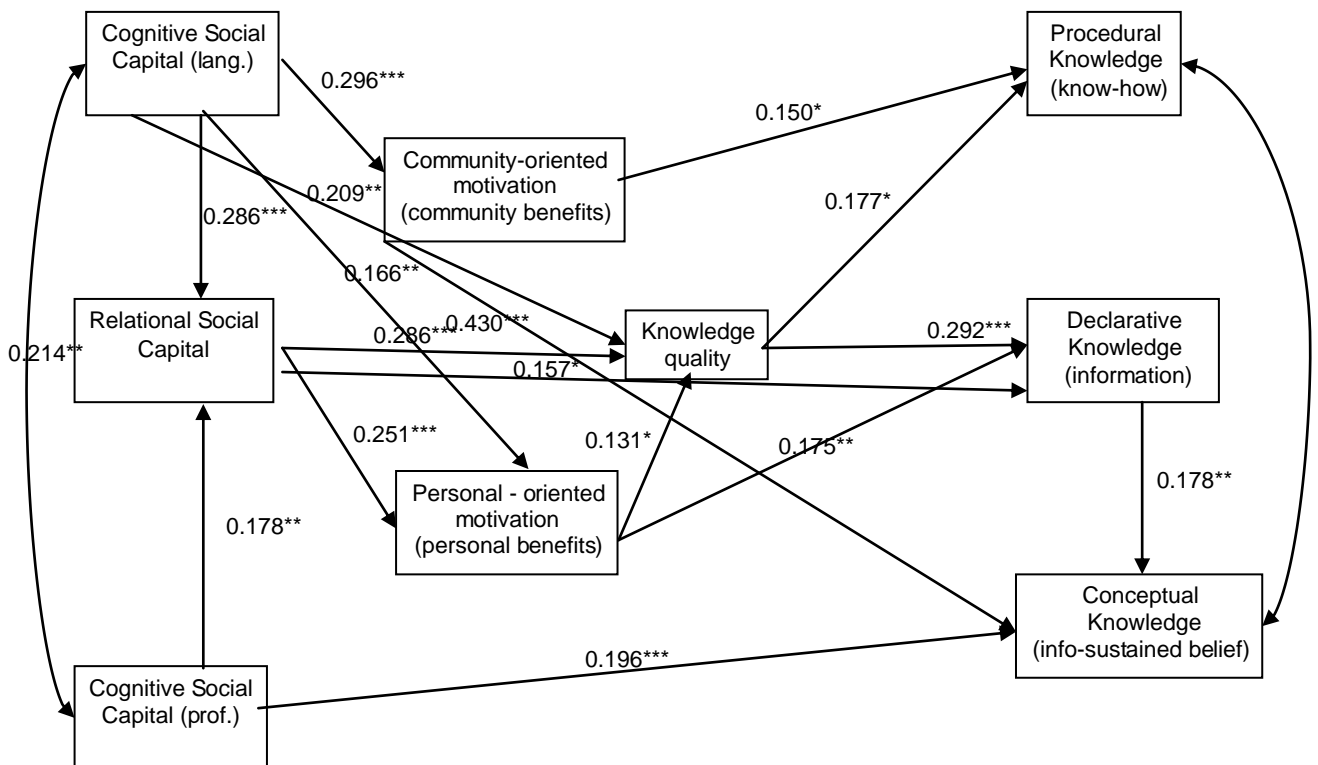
Cognitive Social Capital (lang.)

0.296***

Procedural Knowledge (know-how)

0.150*

Community-oriented motivation (community benefits)

0.209**

0.286***

0.177*

0.166**

Relational Social Capital

0.286***

0.430***

Knowledge quality

0.292***

Declarative Knowledge (information)

0.214**

0.157*

0.251***

0.131*

0.175**

Personal - oriented motivation (personal benefits)

0.178**

0.178**

Conceptual Knowledge (info-sustained belief)

0.196***

Cognitive Social Capital (prof.)